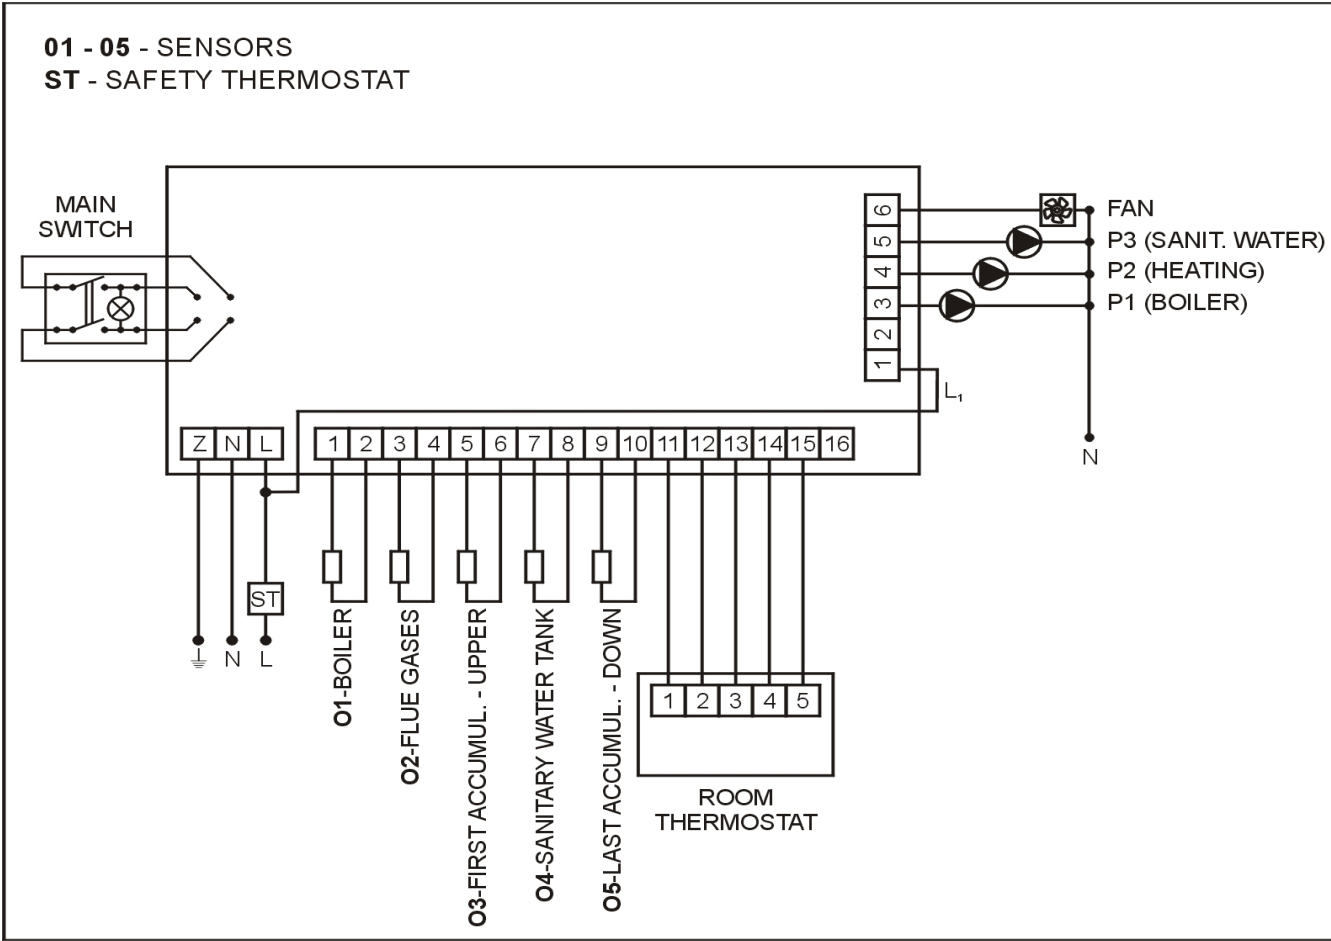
**01 - 05** - SENSORS
**ST** - SAFETY THERMOSTAT

MAIN SWITCH

6
5
4
3
2
1

FAN
P3 (SANIT. WATER)
P2 (HEATING)
P1 (BOILER)

$L_1$

N

| Z | N | L |
|---|---|---|

| 1 | 2 | 3 | 4 | 5 | 6 | 7 | 8 | 9 | 10 | 11 | 12 | 13 | 14 | 15 | 16 |
|---|---|---|---|---|---|---|---|---|---|---|---|---|---|---|---|

ST

⏚ N L

O1-BOILER
O2-FLUE GASES
O3-FIRST ACCUMUL. - UPPER
O4-SANITARY WATER TANK
O5-LAST ACCUMUL. - DOWN

| 1 | 2 | 3 | 4 | 5 |
|---|---|---|---|---|

ROOM THERMOSTAT